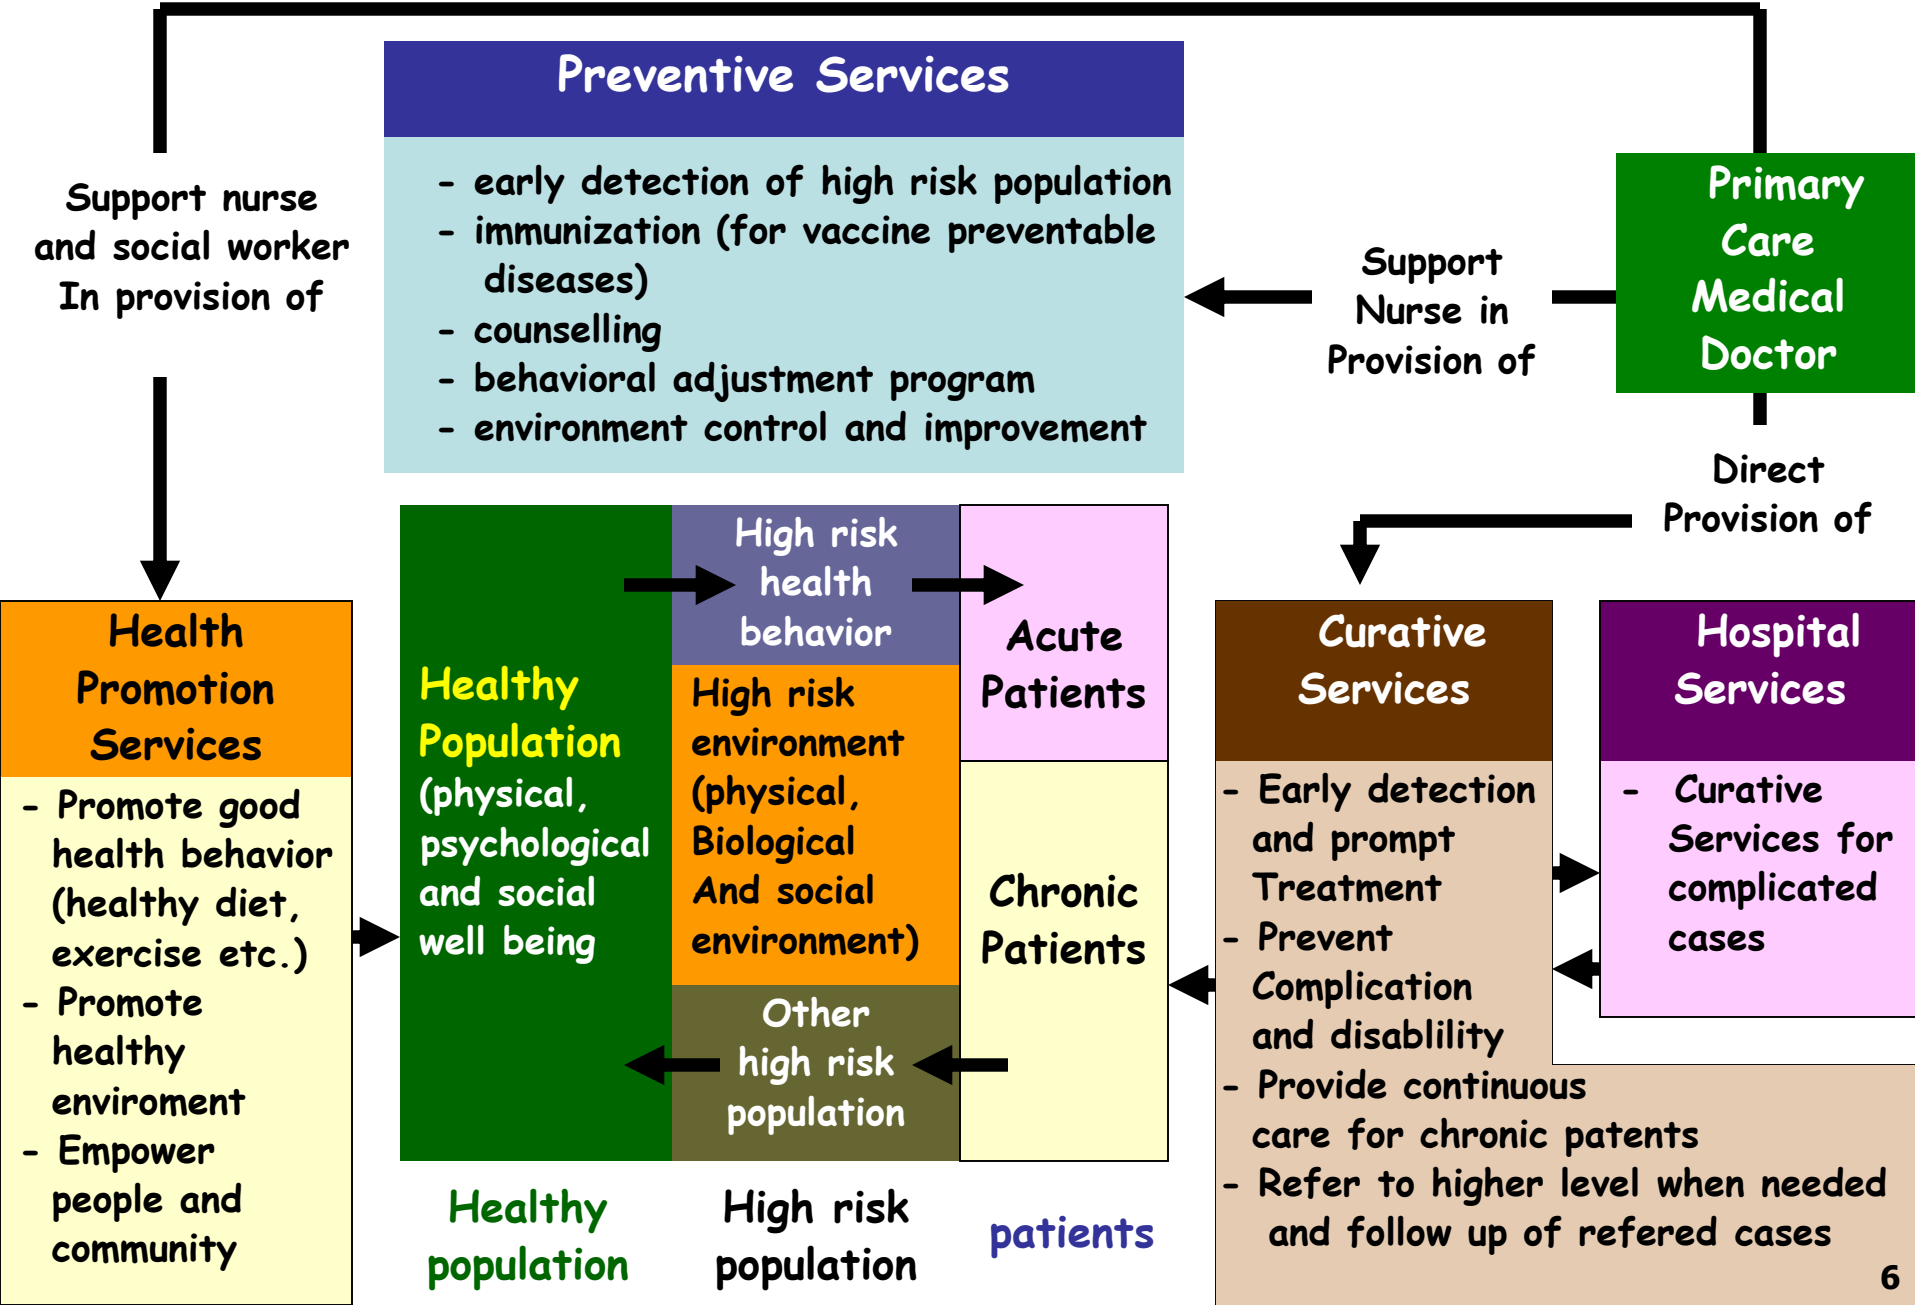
Preventive Services

- early detection of high risk population
- immunization (for vaccine preventable diseases)
- counselling
- behavioral adjustment program
- environment control and improvement

Support nurse and social worker In provision of

Support Nurse in Provision of

Primary Care Medical Doctor

Direct Provision of

Health Promotion Services

- Promote good health behavior (healthy diet, exercise etc.)
- Promote healthy enviroment
- Empower people and community

Healthy Population (physical, psychological and social well being

High risk health behavior

High risk environment (physical, Biological And social environment)

Other high risk population

Acute Patients

Chronic Patients

Curative Services

- Early detection and prompt Treatment
- Prevent Complication and disablility
- Provide continuous care for chronic patents
- Refer to higher level when needed and follow up of refered cases

Hospital Services

- Curative Services for complicated cases

Healthy population

High risk population

patients

6